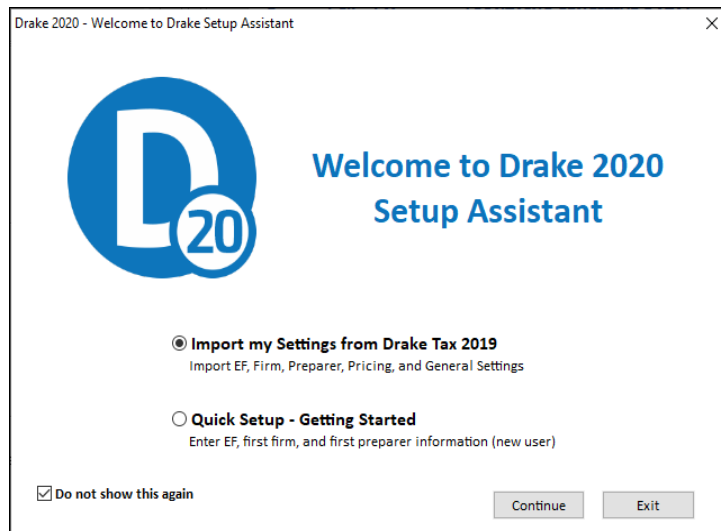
Drake 2020 - Welcome to Drake Setup Assistant

×

D 20

Welcome to Drake 2020 Setup Assistant

Import my Settings from Drake Tax 2019
Import EF, Firm, Preparer, Pricing, and General Settings

Quick Setup - Getting Started
Enter EF, first firm, and first preparer information (new user)

Do not show this again

Continue

Exit